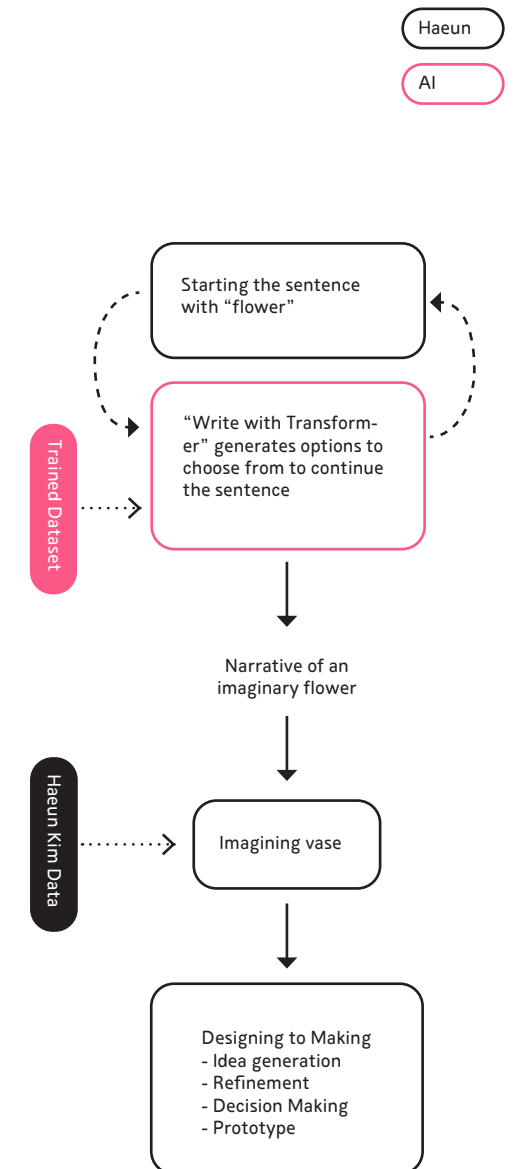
Haeun

AI

Starting the sentence with “flower”

Trained Dataset

“Write with Transformer” generates options to choose from to continue the sentence

Narrative of an imaginary flower

Haeun Kim Data

Imagining vase

Designing to Making
- Idea generation
- Refinement
- Decision Making
- Prototype